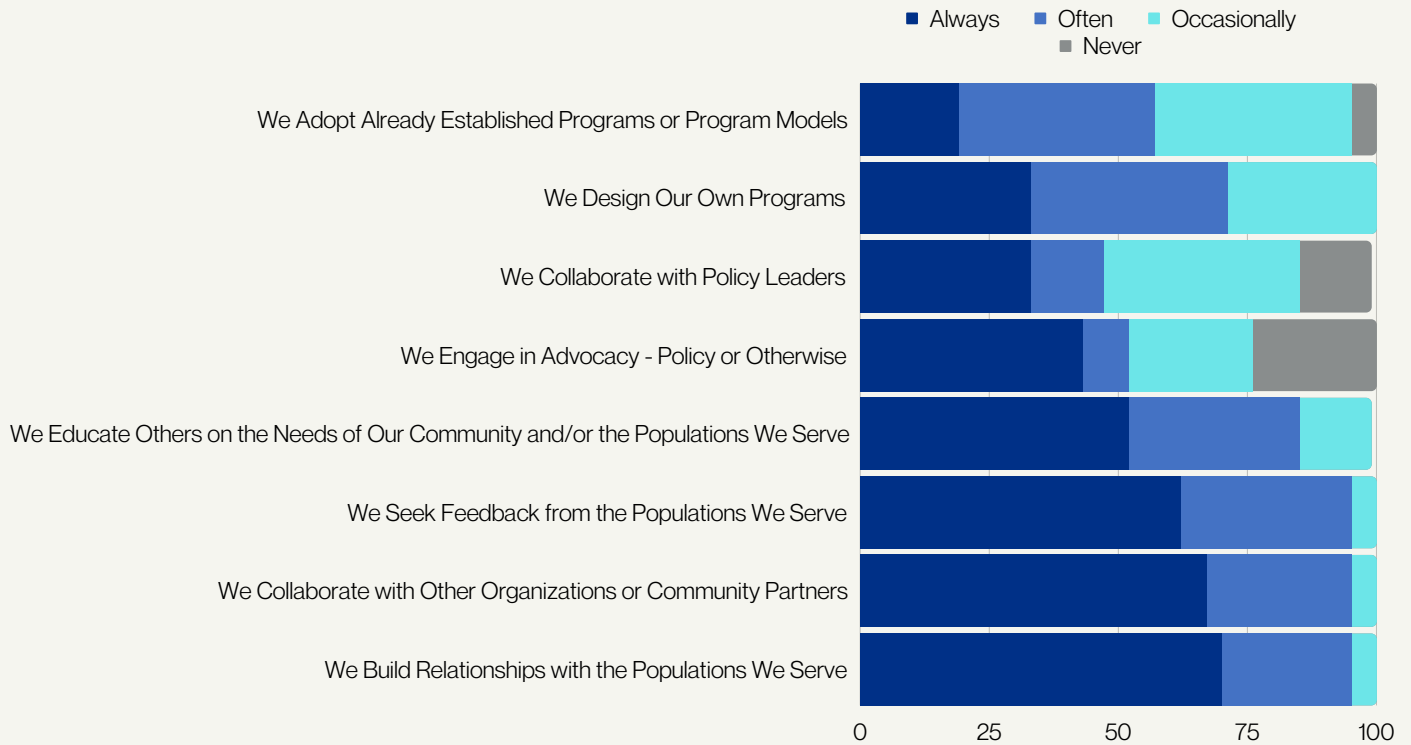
Always Often Occasionally Never

We Adopt Already Established Programs or Program Models

We Design Our Own Programs

We Collaborate with Policy Leaders

We Engage in Advocacy - Policy or Otherwise

We Educate Others on the Needs of Our Community and/or the Populations We Serve

We Seek Feedback from the Populations We Serve

We Collaborate with Other Organizations or Community Partners

We Build Relationships with the Populations We Serve

0 25 50 75 100